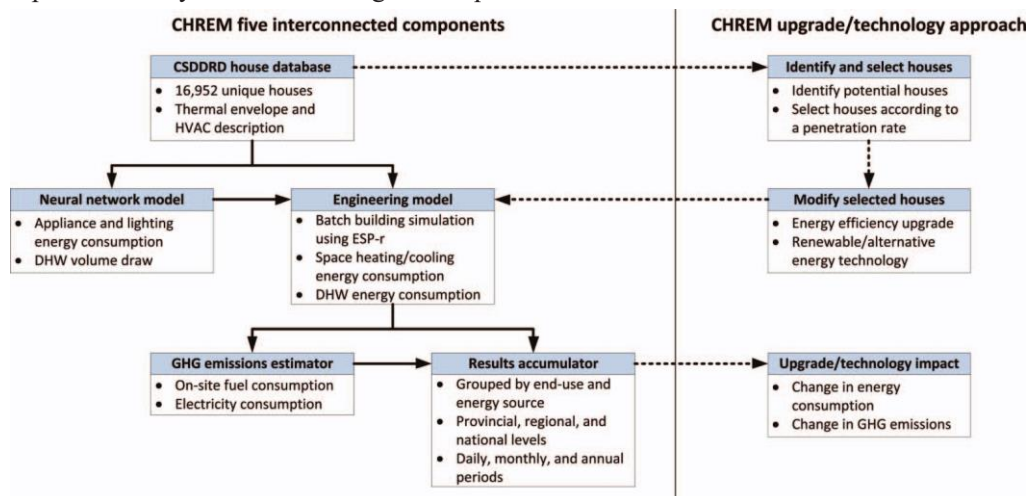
CHREM five interconnected components

CHREM upgrade/technology approach

CSDDRD house database
• 16,952 unique houses
• Thermal envelope and HVAC description

Neural network model
• Appliance and lighting energy consumption
• DHW volume draw

Engineering model
• Batch building simulation using ESP-r
• Space heating/cooling energy consumption
• DHW energy consumption

GHG emissions estimator
• On-site fuel consumption
• Electricity consumption

Results accumulator
• Grouped by end-use and energy source
• Provincial, regional, and national levels
• Daily, monthly, and annual periods

Identify and select houses
• Identify potential houses
• Select houses according to a penetration rate

Modify selected houses
• Energy efficiency upgrade
• Renewable/alternative energy technology

Upgrade/technology impact
• Change in energy consumption
• Change in GHG emissions